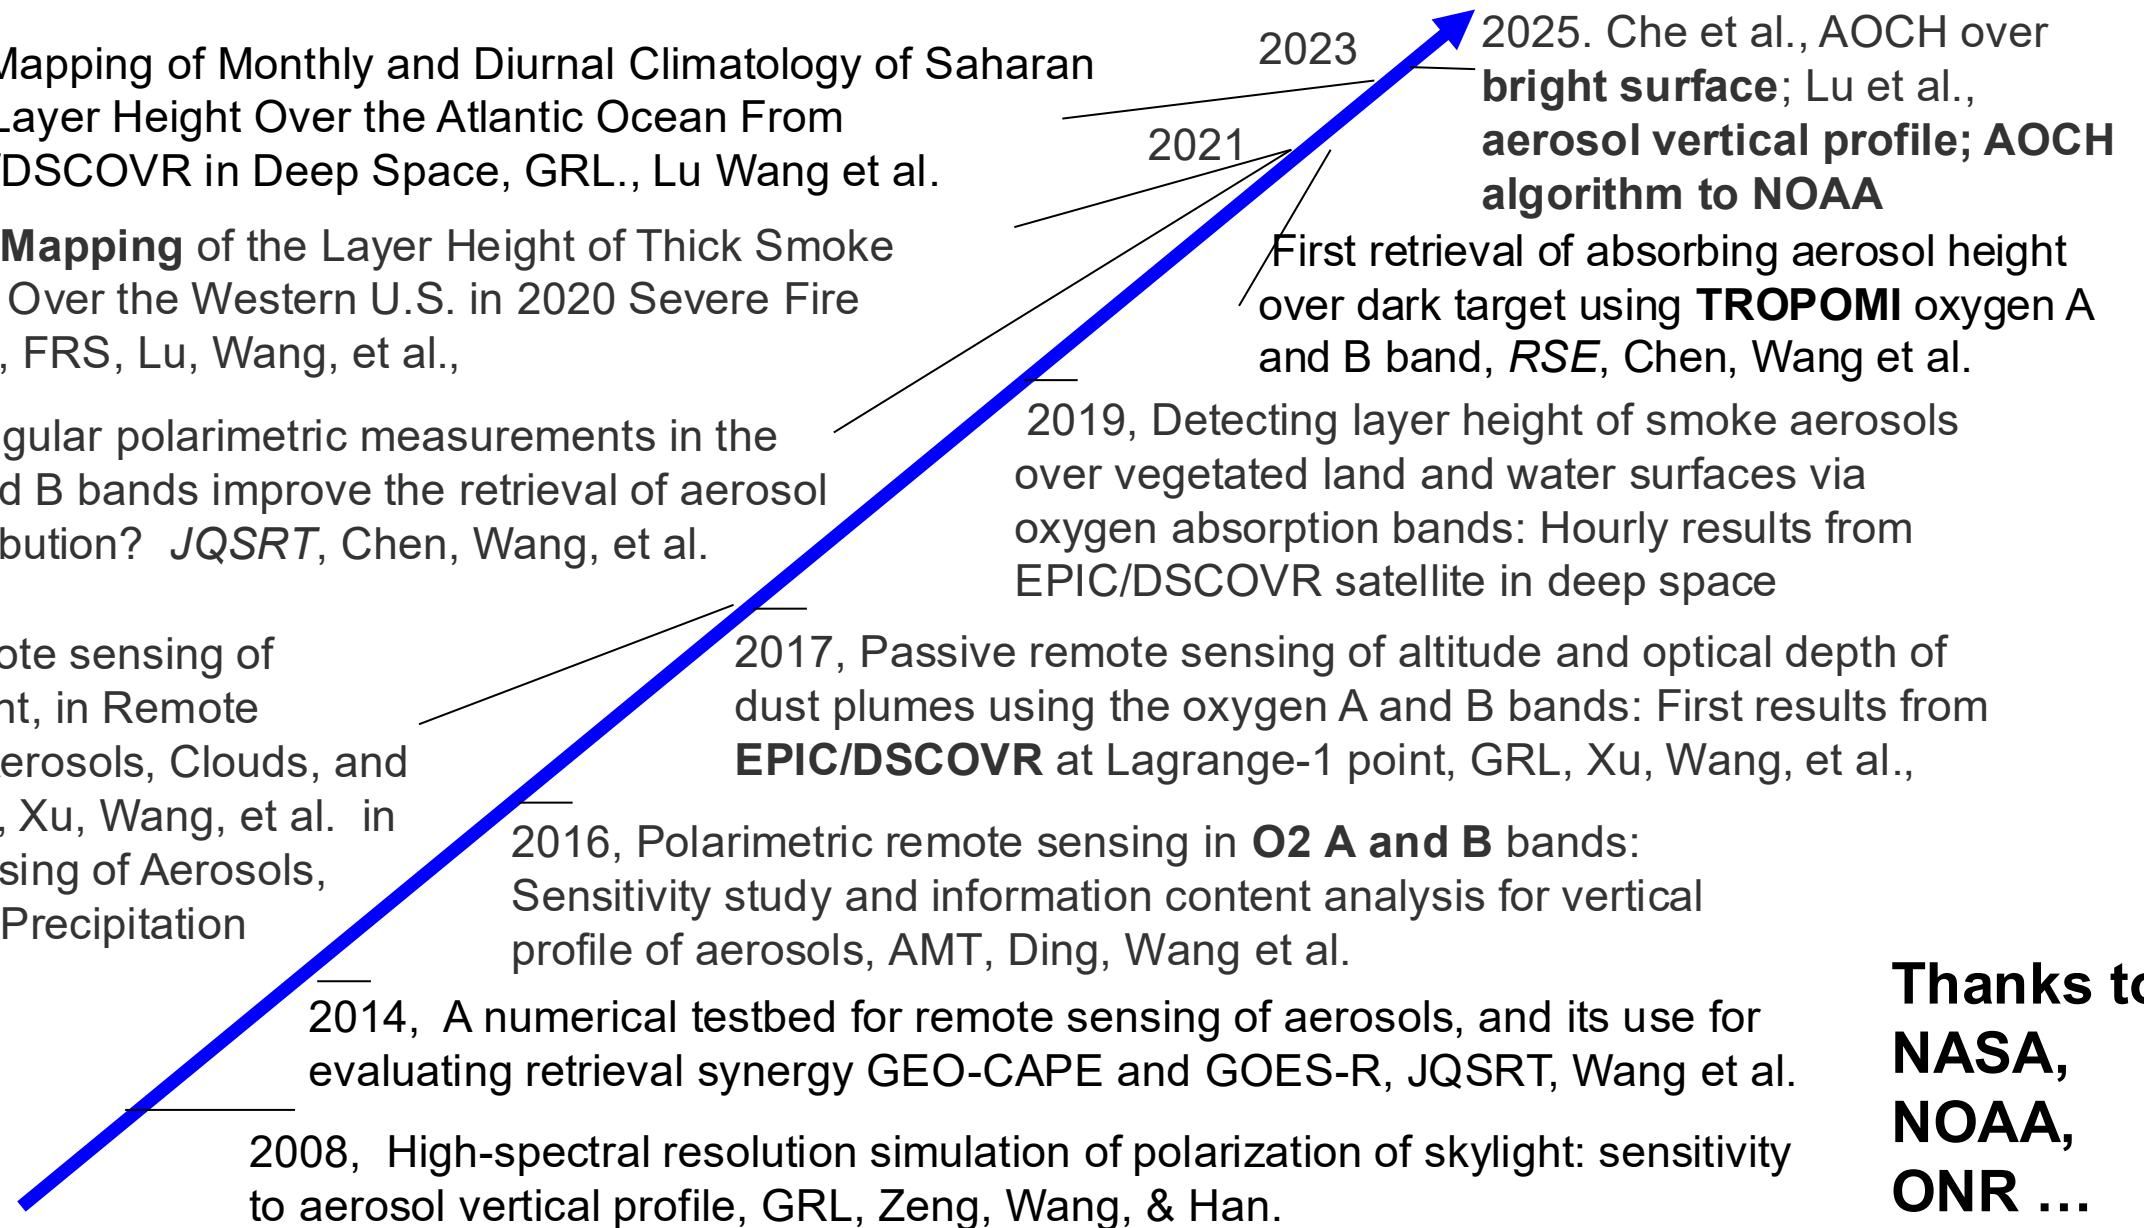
2023

2025. Che et al., AOCH over **bright surface**; Lu et al., **aerosol vertical profile; AOCH algorithm to NOAA**

Mapping of Monthly and Diurnal Climatology of Saharan Layer Height Over the Atlantic Ocean From DSCOVR in Deep Space, GRL., Lu Wang et al.

2021

**Mapping** of the Layer Height of Thick Smoke Over the Western U.S. in 2020 Severe Fire , FRS, Lu, Wang, et al.,

First retrieval of absorbing aerosol height over dark target using **TROPOMI** oxygen A and B band, *RSE*, Chen, Wang et al.

gular polarimetric measurements in the d B bands improve the retrieval of aerosol bution? *JQSRT*, Chen, Wang, et al.

2019, Detecting layer height of smoke aerosols over vegetated land and water surfaces via oxygen absorption bands: Hourly results from EPIC/DSCOVR satellite in deep space

ote sensing of nt, in Remote erosols, Clouds, and , Xu, Wang, et al. in sing of Aerosols, Precipitation

2017, Passive remote sensing of altitude and optical depth of dust plumes using the oxygen A and B bands: First results from **EPIC/DSCOVR** at Lagrange-1 point, GRL, Xu, Wang, et al.,

2016, Polarimetric remote sensing in **O2 A and B** bands: Sensitivity study and information content analysis for vertical profile of aerosols, AMT, Ding, Wang et al.

2014, A numerical testbed for remote sensing of aerosols, and its use for evaluating retrieval synergy GEO-CAPE and GOES-R, JQSRT, Wang et al.

2008, High-spectral resolution simulation of polarization of skylight: sensitivity to aerosol vertical profile, GRL, Zeng, Wang, & Han.

**Thanks to NASA, NOAA, ONR …**